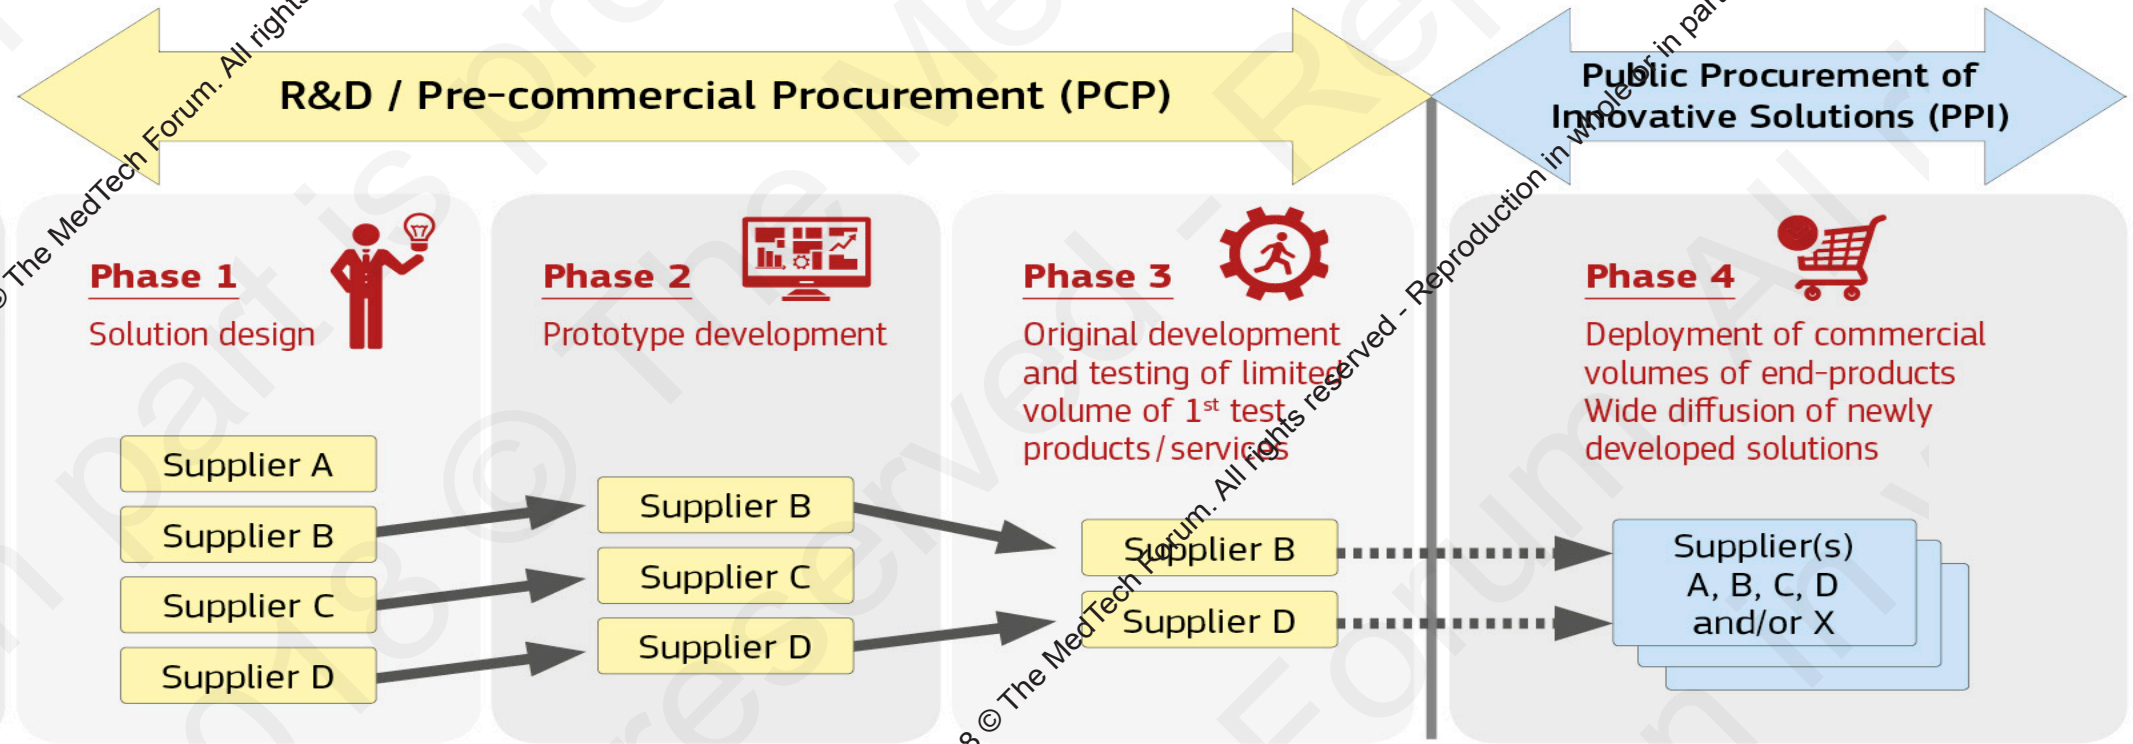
R&D / Pre-commercial Procurement (PCP)

Public Procurement of Innovative Solutions (PPI)

Phase 1
Solution design

Phase 2
Prototype development

Phase 3
Original development and testing of limited volume of 1$^{st}$ test products / services

Phase 4
Deployment of commercial volumes of end-products
Wide diffusion of newly developed solutions

Supplier A
Supplier B
Supplier C
Supplier D

Supplier B
Supplier C
Supplier D

Supplier B
Supplier D

Supplier(s)
A, B, C, D
and/or X

© The MedTech Forum. All rights reserved - Reproduction in whole or in part is prohibited

© The MedTech Forum. All rights reserved - Reproduction in whole or in part

8 © The MedTech Forum. All rights reserved - Reproduction in whole or in part